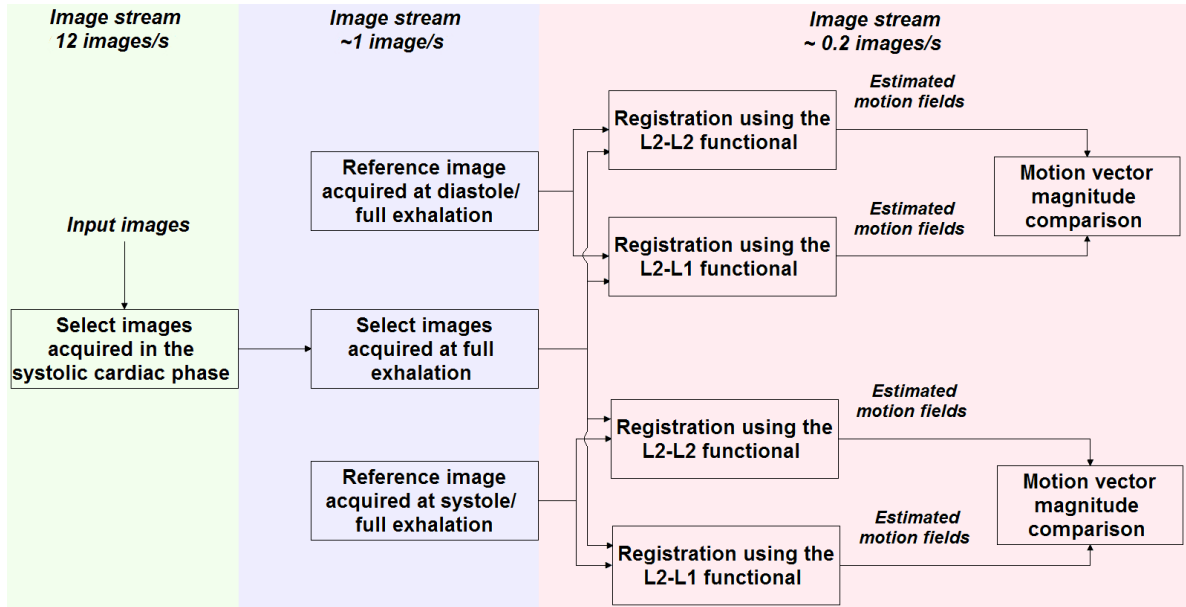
Image stream 12 images/s

Input images

Select images acquired in the systolic cardiac phase

Image stream ~1 image/s

Reference image acquired at diastole/ full exhalation

Select images acquired at full exhalation

Reference image acquired at systole/ full exhalation

Image stream ~ 0.2 images/s

Registration using the L2-L2 functional

Estimated motion fields

Registration using the L2-L1 functional

Estimated motion fields

Motion vector magnitude comparison

Registration using the L2-L2 functional

Estimated motion fields

Registration using the L2-L1 functional

Estimated motion fields

Motion vector magnitude comparison